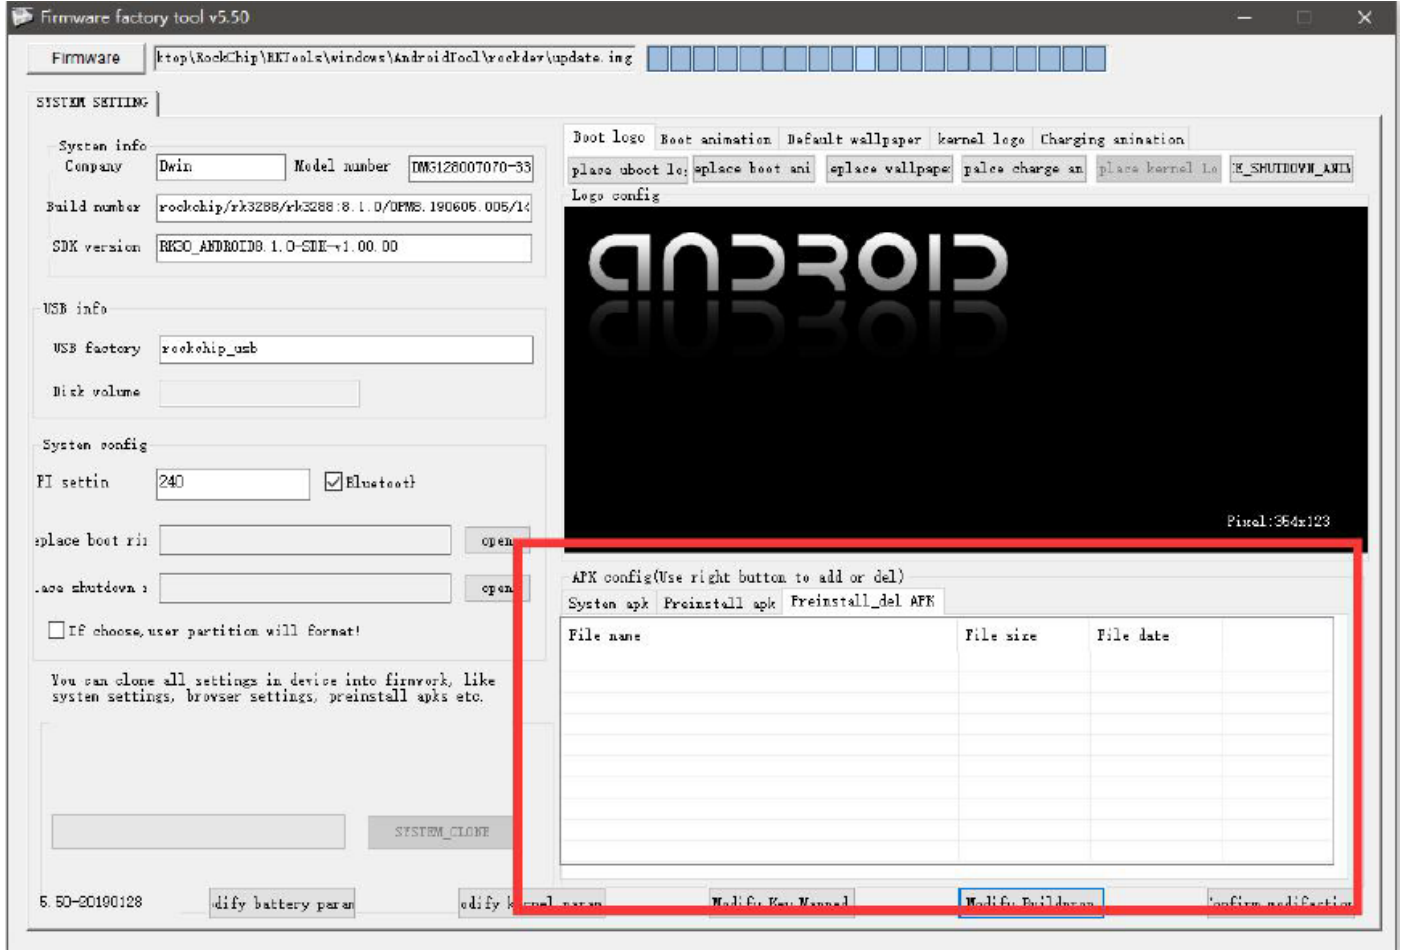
Firmware factory tool v5.50

Firmware
ktop\RockChip\RKTools\windows\AndroidTool\rockdev\update.img

SYSTEM SETTING

System info
Company Dwin
Model number DMG128007070-33
Build number rockchip/rk3288/rk3288:8.1.0/OPM8.190605.005/1
SDK version RK30_ANDROID8.1.0-SDK-v1.00.00

USB info
USB factory rockchip_usb
Disk volume

System config
PI settin 240
Bluetooth
eplace boot ri open
ace shutdown open
If choose,user partition will format!

You can clone all settings in device into firmwork, like system settings, browser settings, preinstall apks etc.

SYSTEM_CLONE

Boot logo | Boot animation | Default wallpaper | kernel logo | Charging animation
place uboot lo | eplace boot ani | eplace wallpape | palce charge an | place kernel lo | E_SHUTDOWN_ANIM
Logo config

ANDROID

Pixel:354x123

APK config(Use right button to add or del)
System apk | Preinstall apk | Preinstall_del APK

| File name | File size | File date |
|---|---|---|

5.50-20190128
dify battery paran
odify k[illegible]
Modify Key Mapped
Modify Buildprop
confirm modification